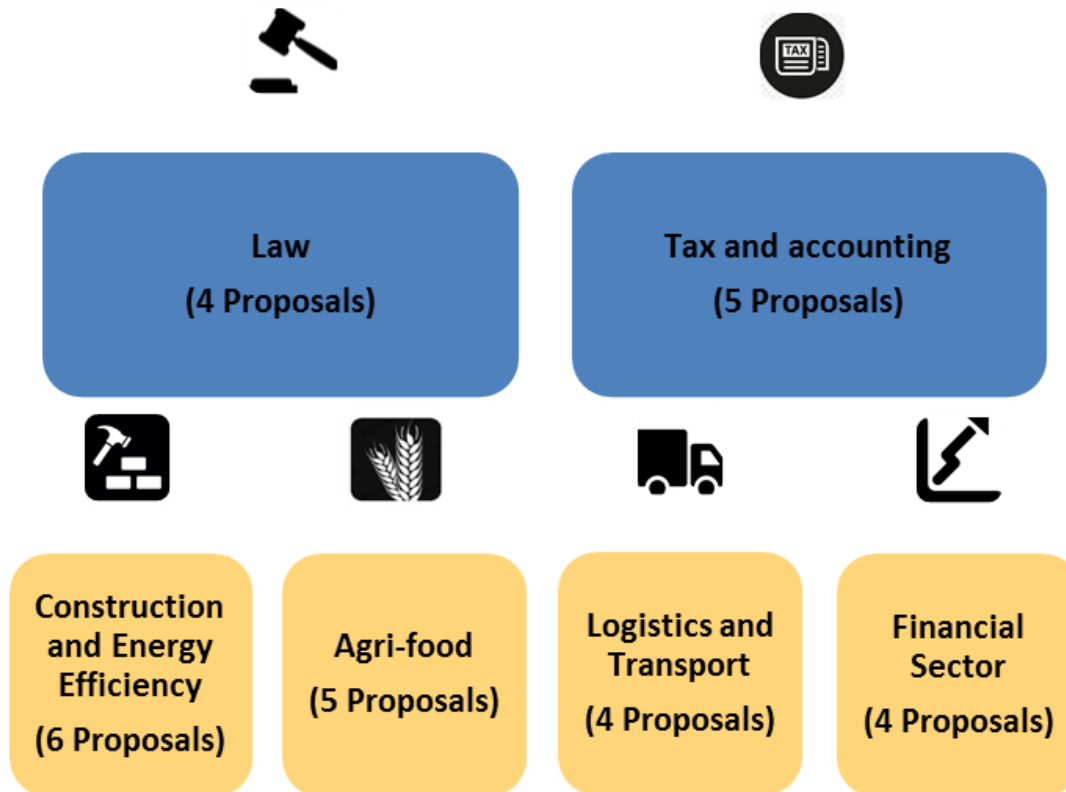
TAX

Law
(4 Proposals)

Tax and accounting
(5 Proposals)

Construction and Energy Efficiency
(6 Proposals)

Agri-food
(5 Proposals)

Logistics and Transport
(4 Proposals)

Financial Sector
(4 Proposals)